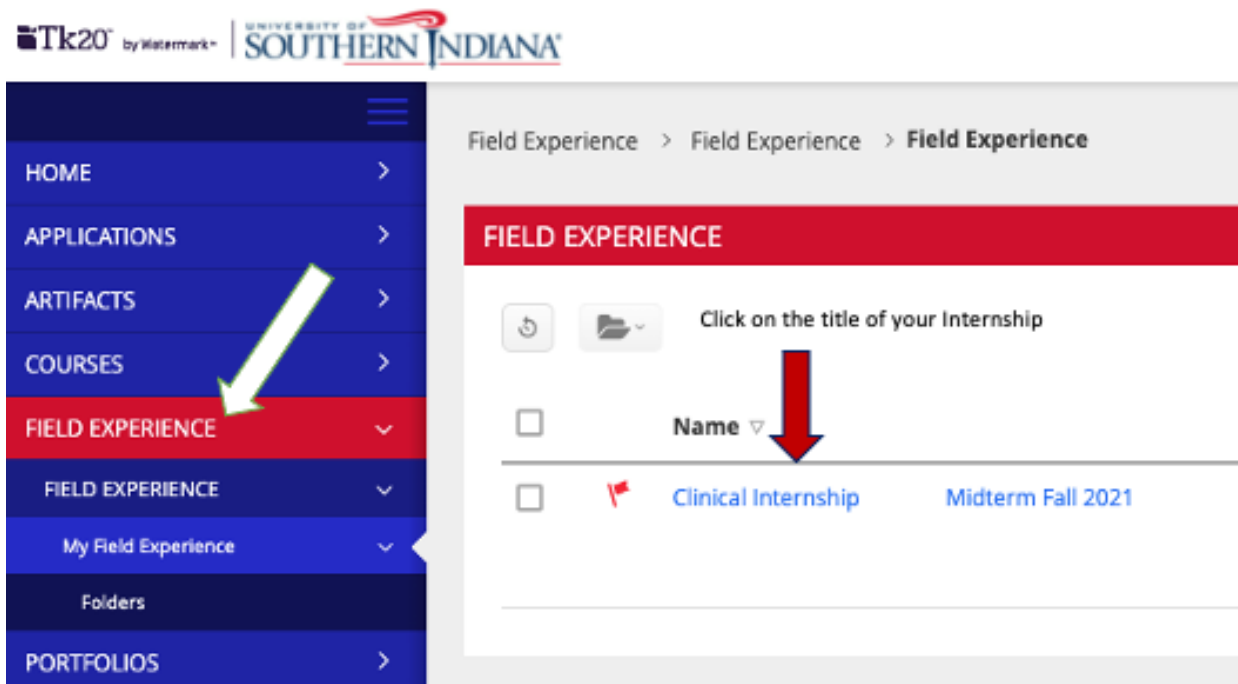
Tk20 by Watermark | UNIVERSITY OF SOUTHERN INDIANA

HOME
APPLICATIONS
ARTIFACTS
COURSES
FIELD EXPERIENCE
FIELD EXPERIENCE
My Field Experience
Folders
PORTFOLIOS

Field Experience > Field Experience > Field Experience

FIELD EXPERIENCE

Click on the title of your Internship

Name

Clinical Internship Midterm Fall 2021